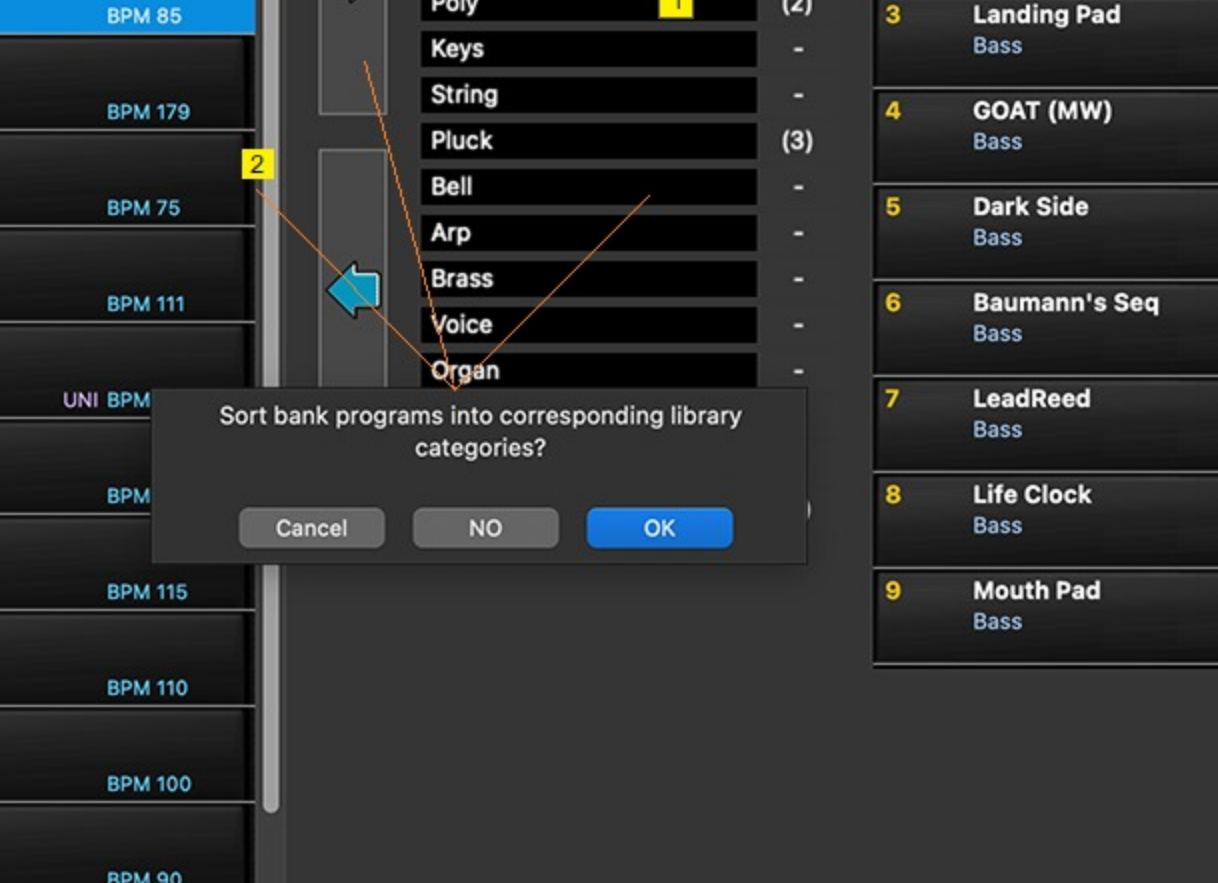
BPM 85
BPM 179
BPM 75
BPM 111
UNI BPM
BPM
BPM 115
BPM 110
BPM 100
BPM 90

2

Poly 1 (2)
Keys -
String -
Pluck (3)
Bell -
Arp -
Brass -
Voice -
Organ -

Sort bank programs into corresponding library categories?

Cancel NO OK

3 Landing Pad
Bass
4 GOAT (MW)
Bass
5 Dark Side
Bass
6 Baumann's Seq
Bass
7 LeadReed
Bass
8 Life Clock
Bass
9 Mouth Pad
Bass